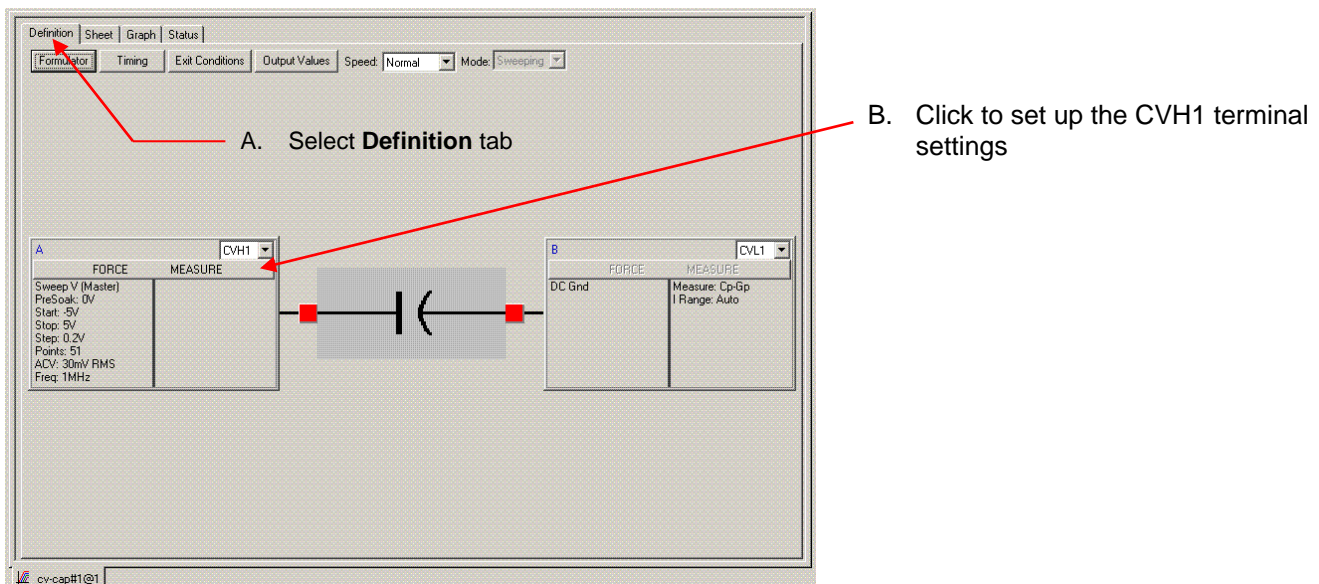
Definition | Sheet | Graph | Status

Formulator | Timing | Exit Conditions | Output Values | Speed: Normal | Mode: Sweeping

A. Select **Definition** tab

B. Click to set up the CVH1 terminal settings

A
CVH1
FORCE | MEASURE
Sweep V (Master)
PreSoak: 0V
Start: -5V
Stop: 5V
Step: 0.2V
Points: 51
ACV: 30mV RMS
Freq: 1MHz

B
CVL1
FORCE | MEASURE
DC Gnd
Measure: Cp-Gp
I Range: Auto

cv-cap#1@1